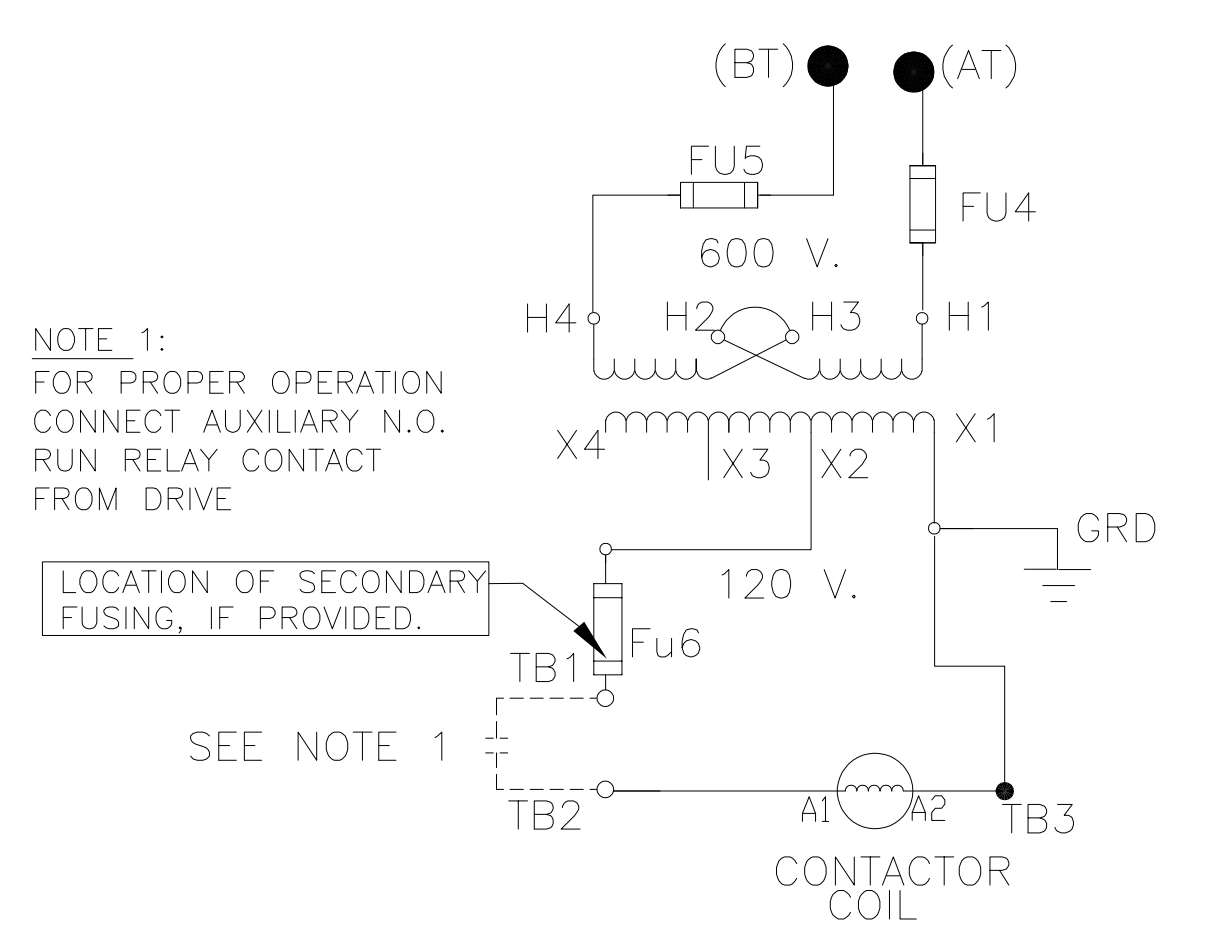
(BT) (AT)

FU5

FU4

600 V.

H4 H2 H3 H1

NOTE 1:
FOR PROPER OPERATION CONNECT AUXILIARY N.O. RUN RELAY CONTACT FROM DRIVE

X4 X3 X2 X1

GRD

LOCATION OF SECONDARY FUSING, IF PROVIDED.

120 V.

Fu6

TB1

SEE NOTE 1

TB2

A1 A2

TB3

CONTACTOR COIL